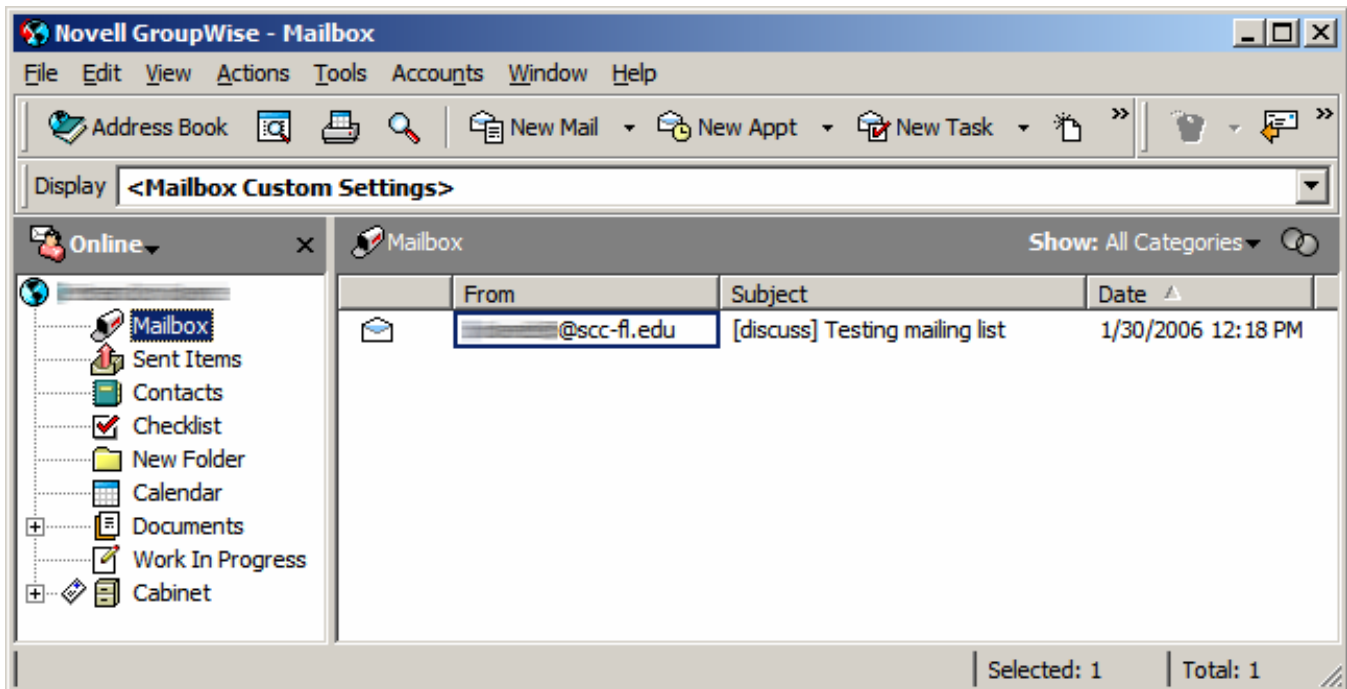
Novell GroupWise - Mailbox

File Edit View Actions Tools Accounts Window Help

Address Book New Mail New Appt New Task

Display <Mailbox Custom Settings>

Online

Mailbox Show: All Categories

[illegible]

Mailbox
Sent Items
Contacts
Checklist
New Folder
Calendar
Documents
Work In Progress
Cabinet

| | From | Subject | Date |
|---|---|---|---|
| | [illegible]@scc-fl.edu | [discuss] Testing mailing list | 1/30/2006 12:18 PM |

Selected: 1 Total: 1